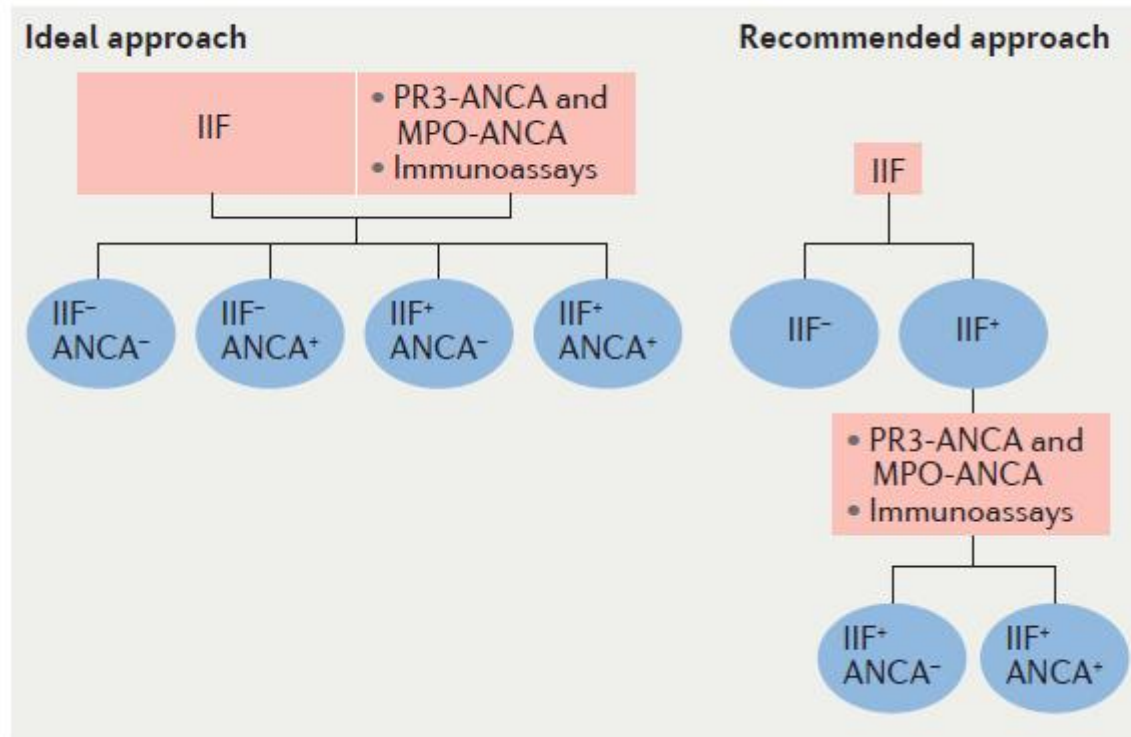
Ideal approach

IIF

• PR3-ANCA and MPO-ANCA
• Immunoassays

IIF$^{-}$ ANCA$^{-}$

IIF$^{-}$ ANCA$^{+}$

IIF$^{+}$ ANCA$^{-}$

IIF$^{+}$ ANCA$^{+}$

Recommended approach

IIF

IIF$^{-}$

IIF$^{+}$

• PR3-ANCA and MPO-ANCA
• Immunoassays

IIF$^{+}$ ANCA$^{-}$

IIF$^{+}$ ANCA$^{+}$